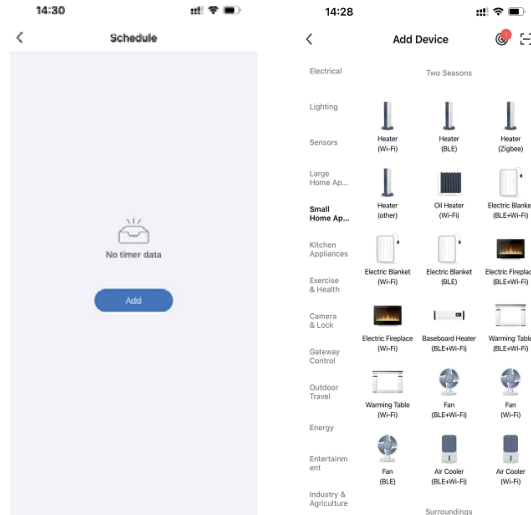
14:30

Schedule

No timer data

Add

14:28

Add Device

Electrical

Lighting

Sensors

Large Home Ap...

Small Home Ap...

Kitchen Appliances

Exercise & Health

Camera & Lock

Gateway Control

Outdoor Travel

Energy

Entertainm ent

Industry & Agriculture

Two Seasons

Heater (Wi-Fi)

Heater (BLE)

Heater (Zigbee)

Heater (other)

Oil Heater (Wi-Fi)

Electric Blanke (BLE+Wi-Fi)

Electric Blanket (Wi-Fi)

Electric Blanket (BLE)

Electric Fireplac (BLE+Wi-Fi)

Electric Fireplace (Wi-Fi)

Baseboard Heater (BLE+Wi-Fi)

Warming Table (BLE+Wi-Fi)

Warming Table (Wi-Fi)

Fan (BLE+Wi-Fi)

Fan (Wi-Fi)

Fan (BLE)

Air Cooler (BLE+Wi-Fi)

Air Cooler (Wi-Fi)

Surroundings